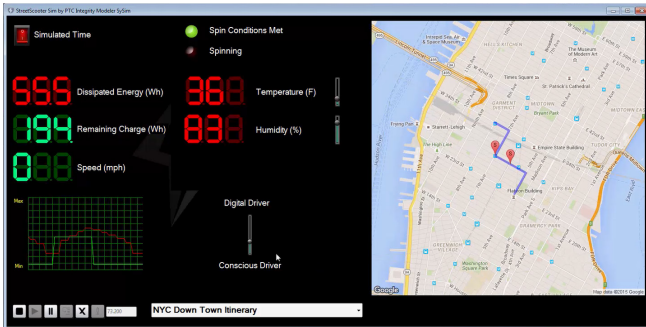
StreetScooter Sim by PTC Integrity Modeler SySim

Simulated Time

Spin Conditions Met

Spinning

55.5 Dissipated Energy (Wh)

94 Remaining Charge (Wh)

0 Speed (mph)

36 Temperature (F)

83 Humidity (%)

Max

Min

Digital Driver

Conscious Driver

72,200

NYC Down Town Itinerary

Intrepid Sea, Air & Space Museum

Times Square

Museum of Modern Art

Empire State Building

Flatiron Building

Starrett-Lehigh

GARMENT DISTRICT

MIDTOWN

TUDOR CITY

KIPS BAY

GRAMERCY PARK

GREENWICH VILLAGE

Washington Square Park

Bryant Park

Google

Map data ©2015 Google